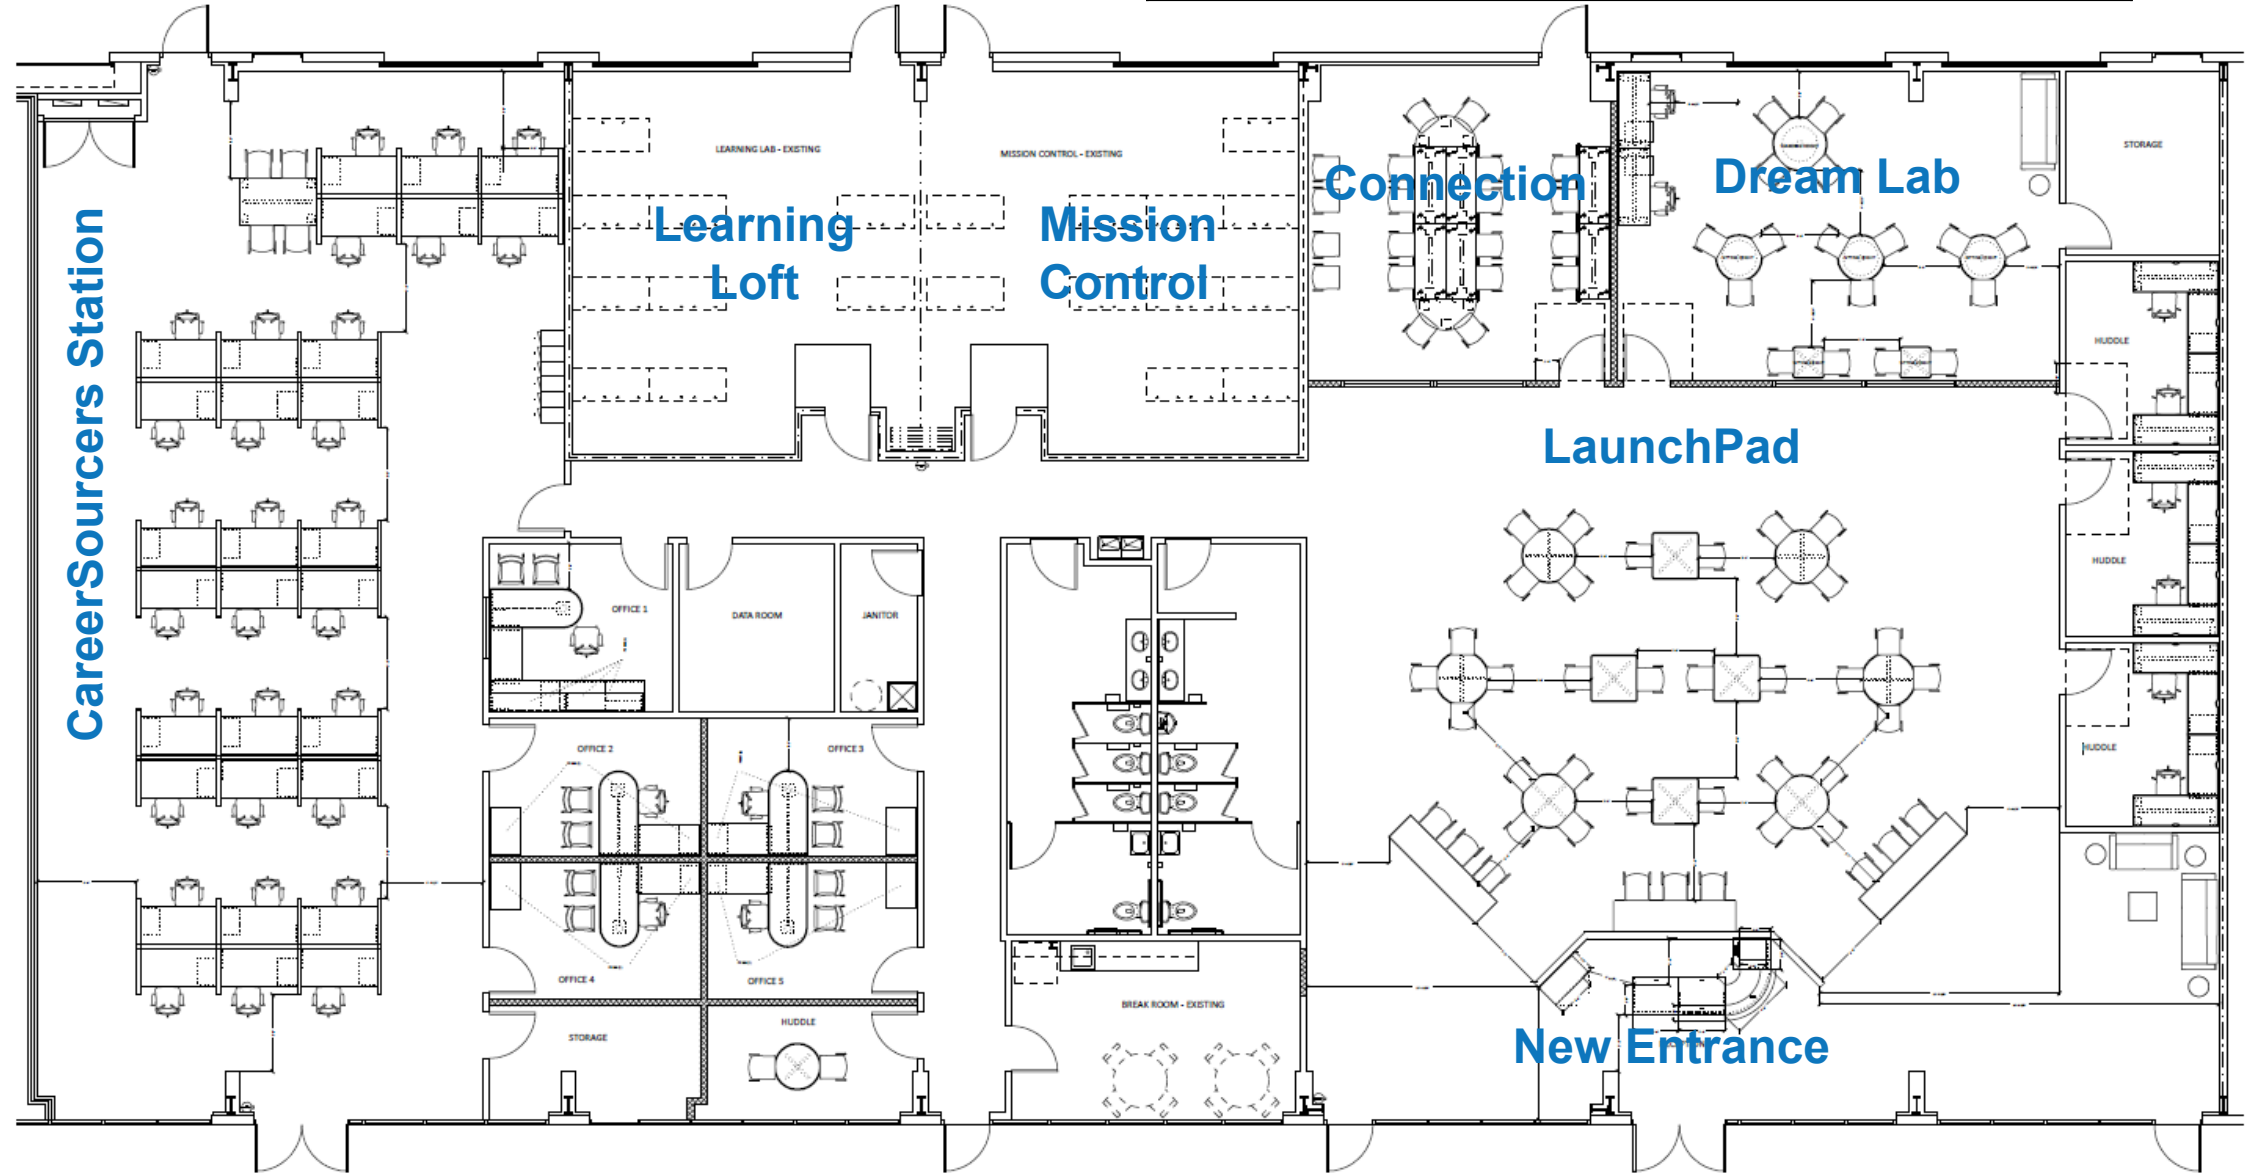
CareerSourcers Station

LEARNING LAB - EXISTING

Learning Loft

MISSION CONTROL - EXISTING

Mission Control

Connection

Dream Lab

STORAGE

HUDDLE

LaunchPad

HUDDLE

HUDDLE

OFFICE 1

DATA ROOM

JANITOR

OFFICE 2

OFFICE 3

OFFICE 4

OFFICE 5

STORAGE

HUDDLE

BREAK ROOM - EXISTING

New Entrance